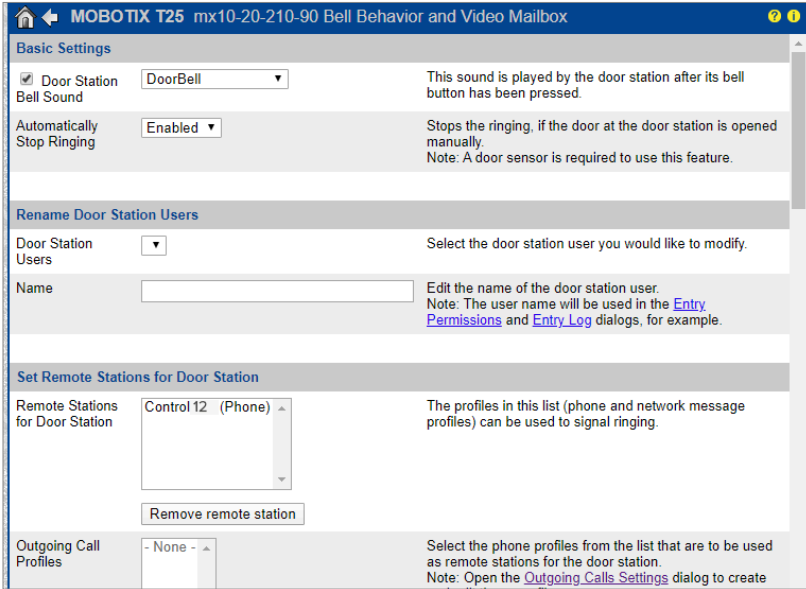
MOBOTIX T25 mx10-20-210-90 Bell Behavior and Video Mailbox

Basic Settings

Door Station Bell Sound | DoorBell | This sound is played by the door station after its bell button has been pressed.

Automatically Stop Ringing | Enabled | Stops the ringing, if the door at the door station is opened manually.
Note: A door sensor is required to use this feature.

Rename Door Station Users

Door Station Users | Select the door station user you would like to modify.

Name | Edit the name of the door station user.
Note: The user name will be used in the Entry Permissions and Entry Log dialogs, for example.

Set Remote Stations for Door Station

Remote Stations for Door Station | Control 12 (Phone) | The profiles in this list (phone and network message profiles) can be used to signal ringing.

Remove remote station

Outgoing Call Profiles | - None - | Select the phone profiles from the list that are to be used as remote stations for the door station.
Note: Open the Outgoing Calls Settings dialog to create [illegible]